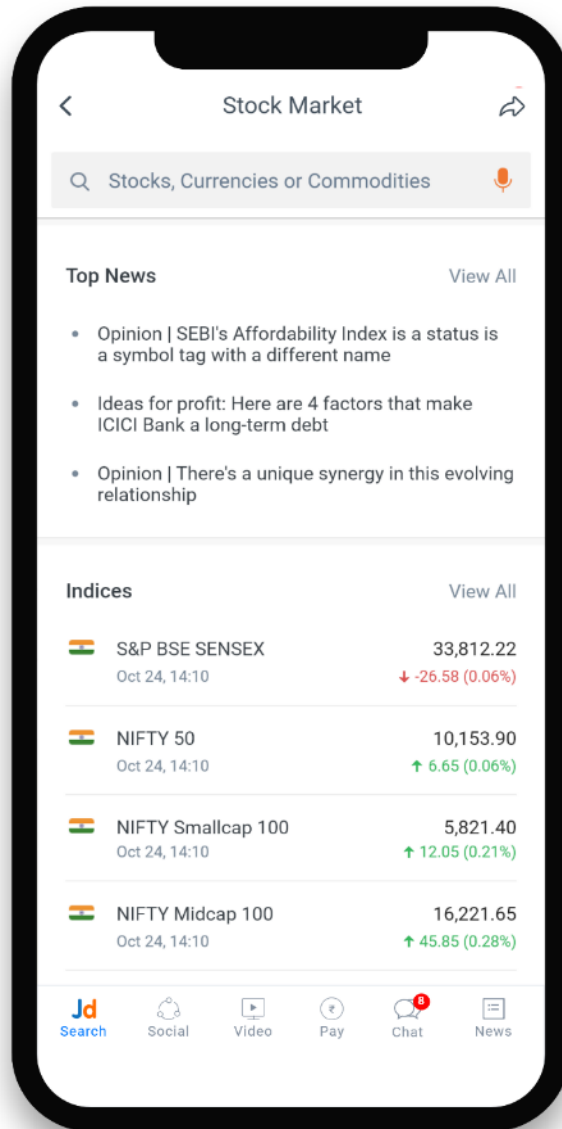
Stock Market

Stocks, Currencies or Commodities

Top News

View All

- Opinion | SEBI's Affordability Index is a status is a symbol tag with a different name
- Ideas for profit: Here are 4 factors that make ICICI Bank a long-term debt
- Opinion | There's a unique synergy in this evolving relationship

Indices

View All

S&P BSE SENSEX
Oct 24, 14:10
33,812.22
-26.58 (0.06%)

NIFTY 50
Oct 24, 14:10
10,153.90
6.65 (0.06%)

NIFTY Smallcap 100
Oct 24, 14:10
5,821.40
12.05 (0.21%)

NIFTY Midcap 100
Oct 24, 14:10
16,221.65
45.85 (0.28%)

Jd
Search
Social
Video
Pay
8
Chat
News